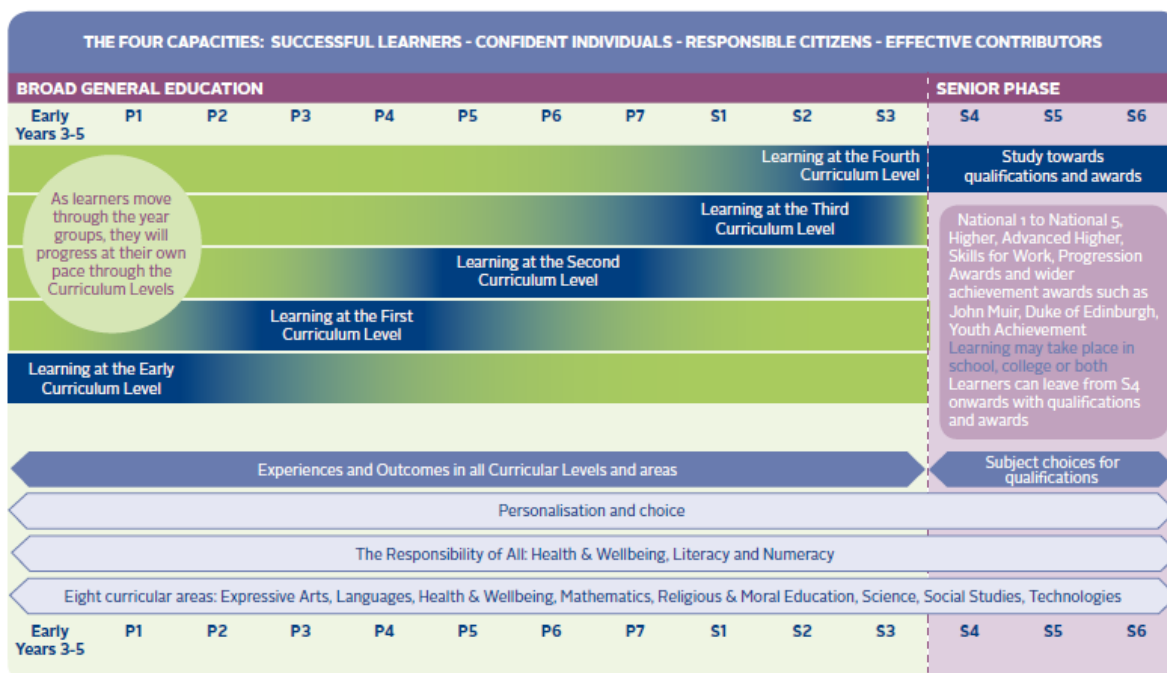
THE FOUR CAPACITIES: SUCCESSFUL LEARNERS - CONFIDENT INDIVIDUALS - RESPONSIBLE CITIZENS - EFFECTIVE CONTRIBUTORS

BROAD GENERAL EDUCATION

SENIOR PHASE

| Early Years 3-5 | P1 | P2 | P3 | P4 | P5 | P6 | P7 | S1 | S2 | S3 | S4 | S5 | S6 |
|---|---|---|---|---|---|---|---|---|---|---|---|---|---|

Learning at the Fourth Curriculum Level

Study towards qualifications and awards

As learners move through the year groups, they will progress at their own pace through the Curriculum Levels

Learning at the Third Curriculum Level

Learning at the Second Curriculum Level

Learning at the First Curriculum Level

Learning at the Early Curriculum Level

National 1 to National 5, Higher, Advanced Higher, Skills for Work, Progression Awards and wider achievement awards such as John Muir, Duke of Edinburgh, Youth Achievement
Learning may take place in school, college or both
Learners can leave from S4 onwards with qualifications and awards

Experiences and Outcomes in all Curricular Levels and areas

Subject choices for qualifications

Personalisation and choice

The Responsibility of All: Health & Wellbeing, Literacy and Numeracy

Eight curricular areas: Expressive Arts, Languages, Health & Wellbeing, Mathematics, Religious & Moral Education, Science, Social Studies, Technologies

| Early Years 3-5 | P1 | P2 | P3 | P4 | P5 | P6 | P7 | S1 | S2 | S3 | S4 | S5 | S6 |
|---|---|---|---|---|---|---|---|---|---|---|---|---|---|